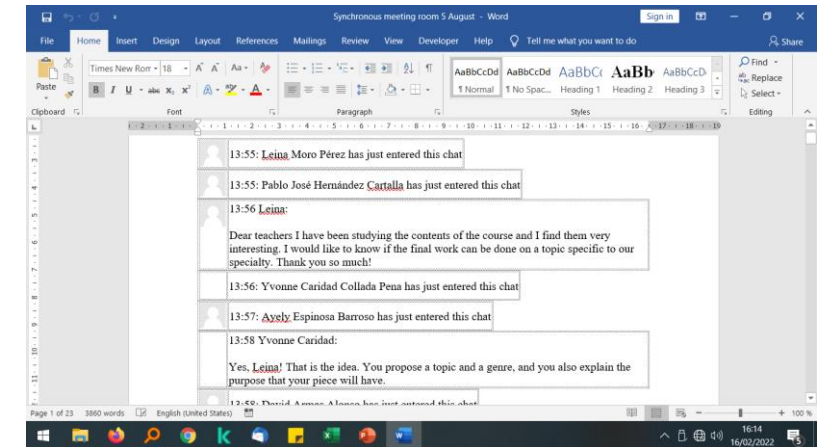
Synchronous meeting room 5 August - Word

Sign in

File Home Insert Design Layout References Mailings Review View Developer Help Tell me what you want to do Share

Paste

Times New Rom 18

Clipboard Font Paragraph Styles Editing

AaBbCcDd 1 Normal
AaBbCcDd 1 No Spac...
AaBbCc Heading 1
AaBb Heading 2
AaBbCcD Heading 3

Find
Replace
Select

13:55: Leina Moro Pérez has just entered this chat

13:55: Pablo José Hernández Cartalla has just entered this chat

13:56 Leina:

Dear teachers I have been studying the contents of the course and I find them very interesting. I would like to know if the final work can be done on a topic specific to our specialty. Thank you so much!

13:56: Yvonne Caridad Collada Pena has just entered this chat

13:57: Ayely Espinosa Barroso has just entered this chat

13:58 Yvonne Caridad:

Yes, Leina! That is the idea. You propose a topic and a genre, and you also explain the purpose that your piece will have.

13:58: David Armas Alonso has just entered this chat

Page 1 of 23 3860 words English (United States) 100 %

16:14
16/02/2022